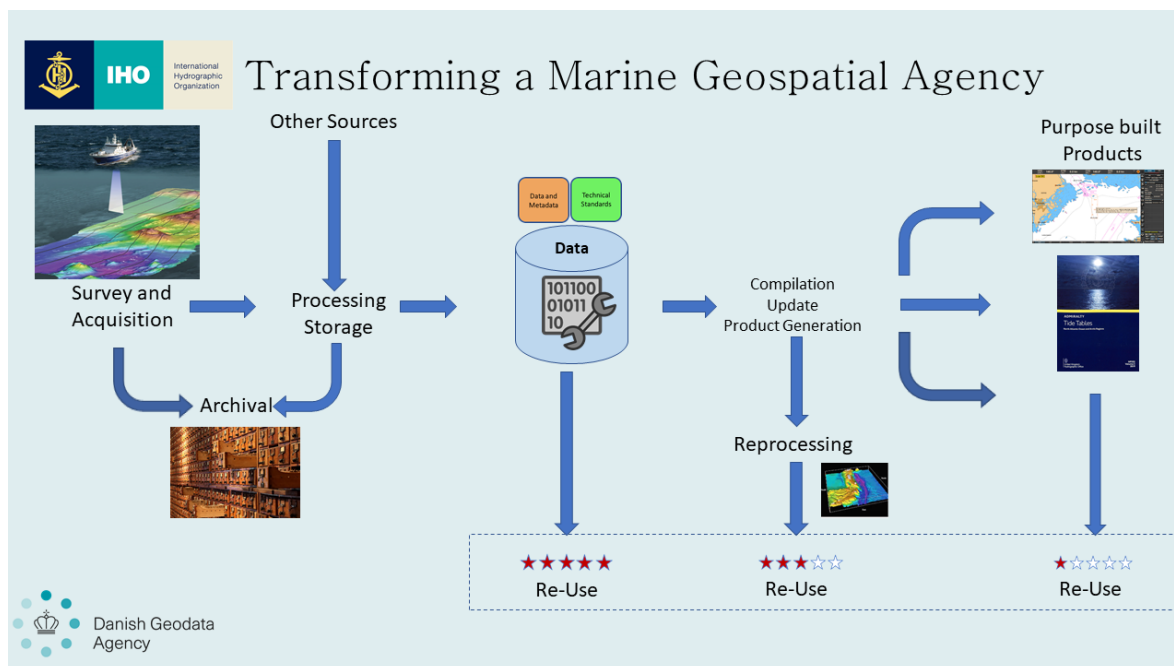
IHO International Hydrographic Organization

Transforming a Marine Geospatial Agency

Other Sources

Survey and Acquisition

Processing Storage

Archival

Data and Metadata

Technical Standards

Data

101100
01011
10

Compilation
Update
Product Generation

Reprocessing

Purpose built Products

Tide Tables

★★★★★
Re-Use

★★★☆☆
Re-Use

★☆☆☆☆
Re-Use

Danish Geodata Agency